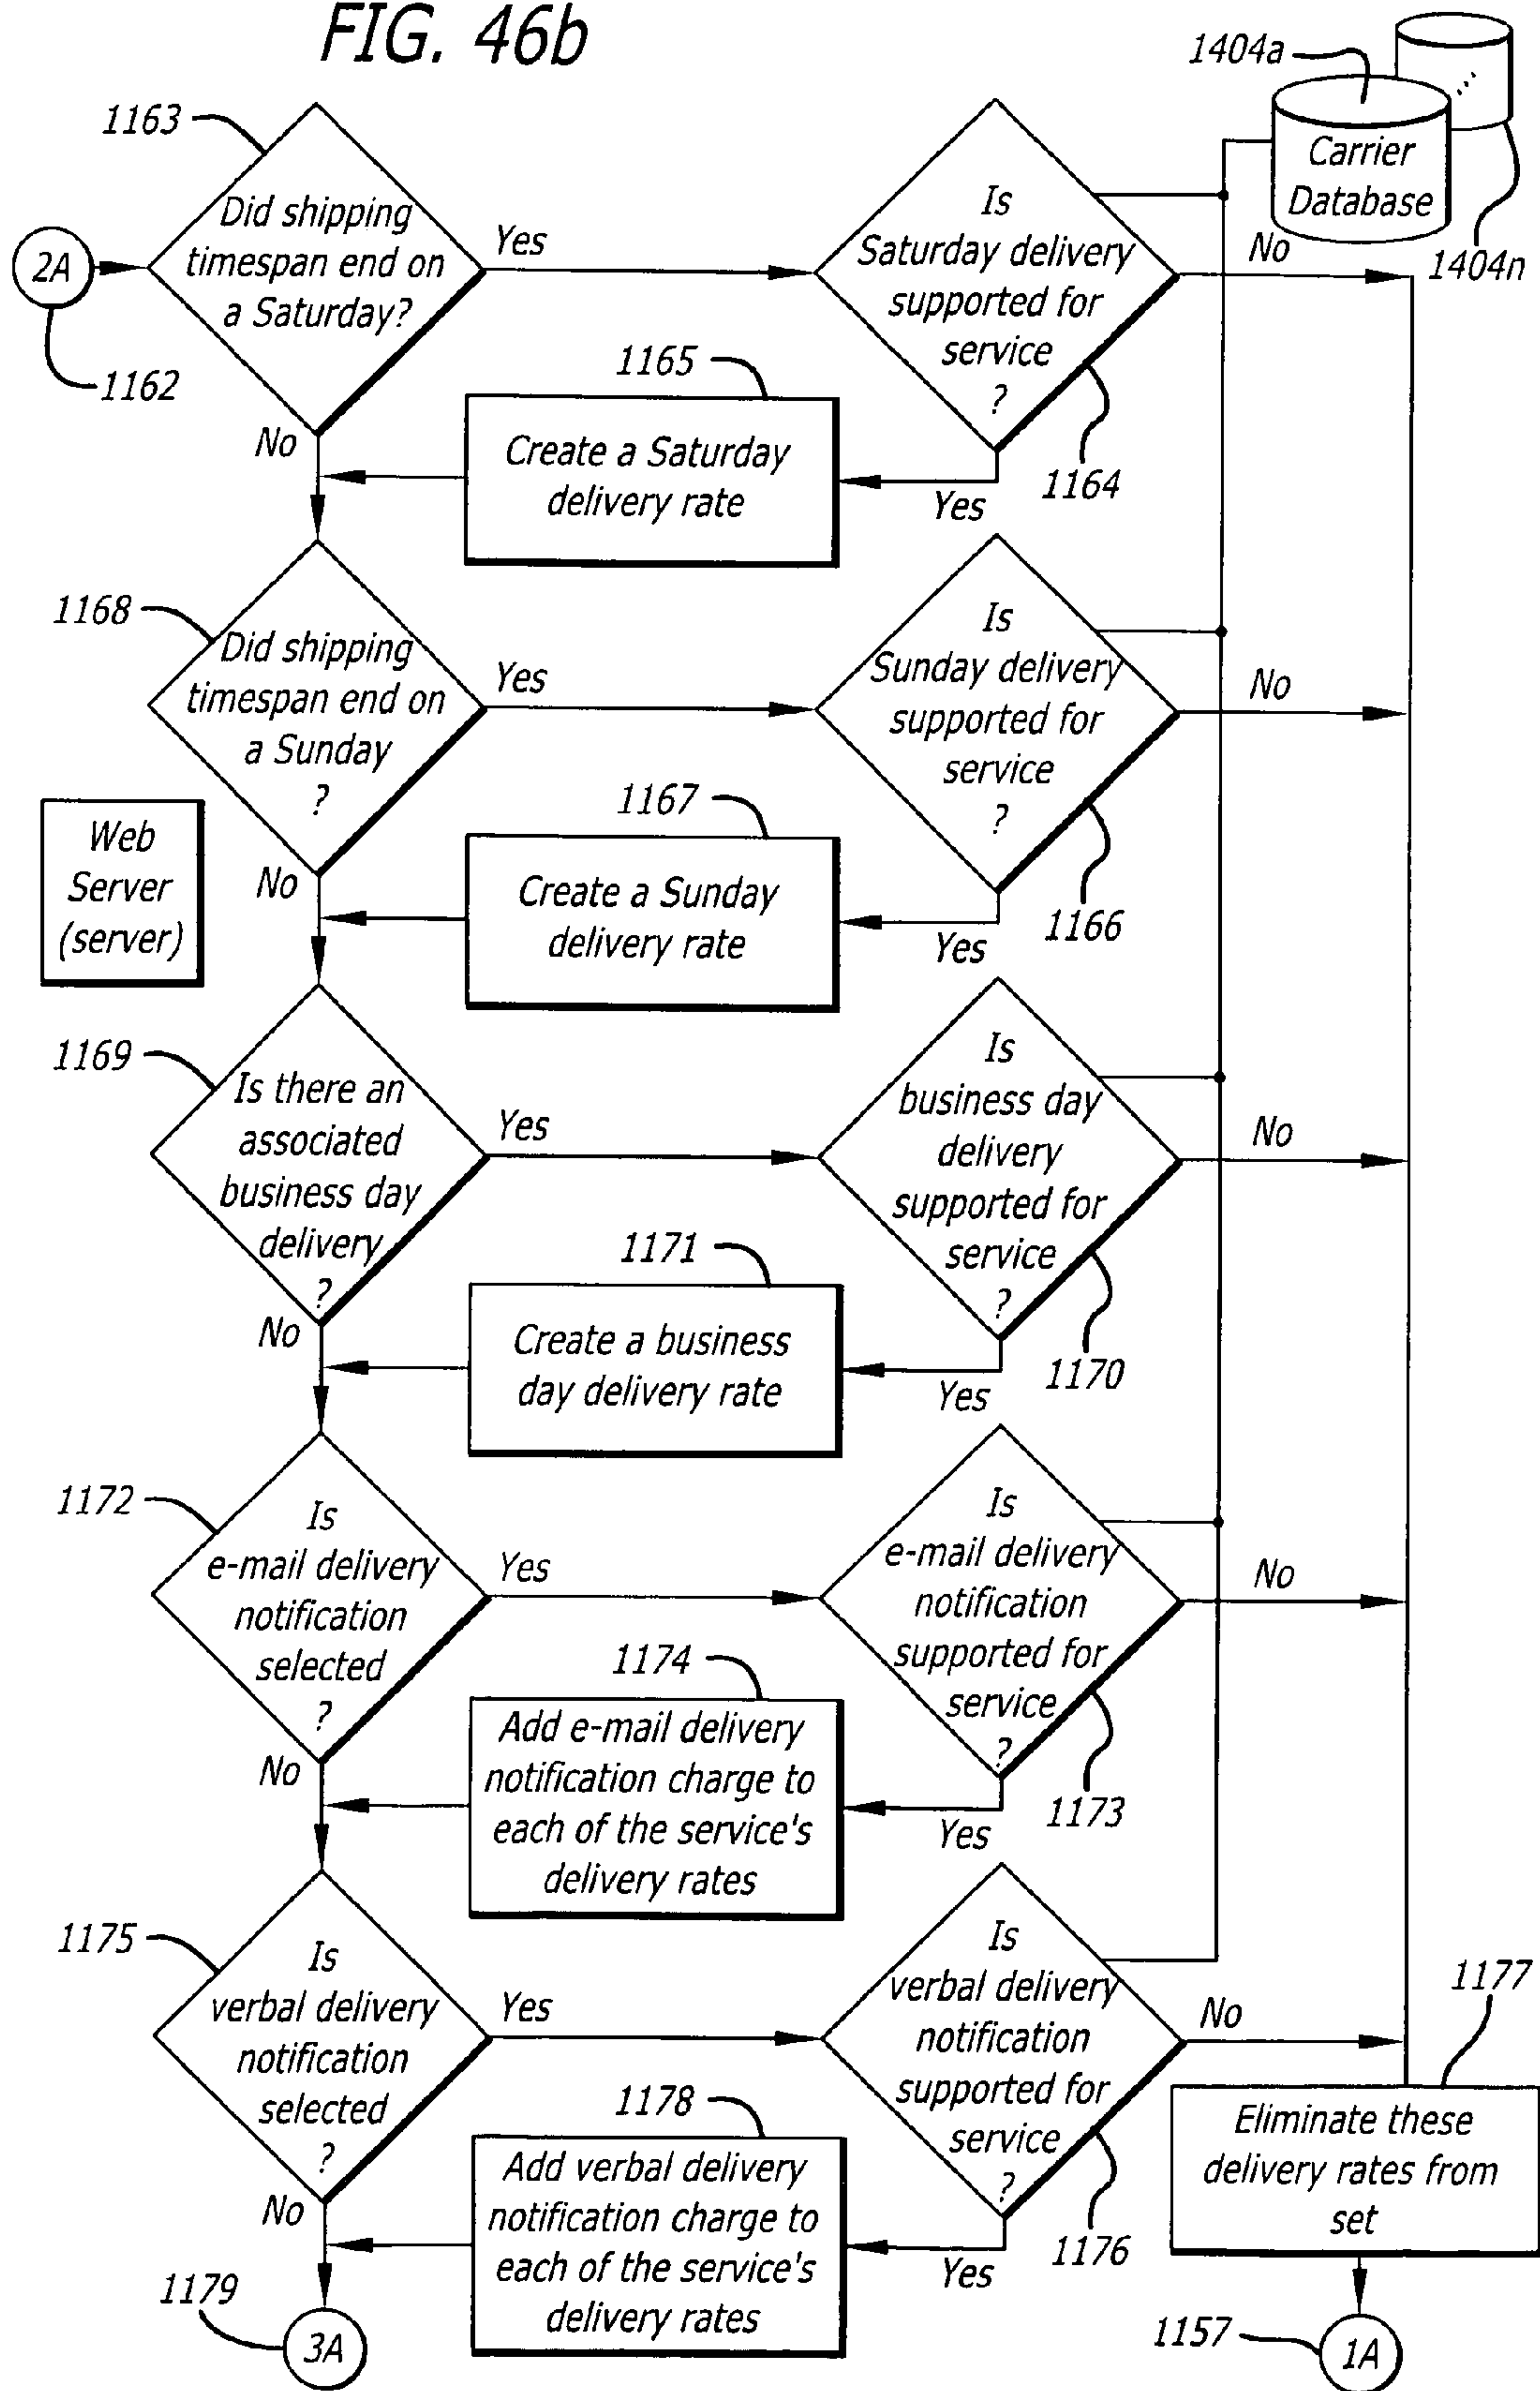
FIG. 46b

1404a

Carrier Database

1404n

1163

2A

1162

Did shipping timespan end on a Saturday?

Yes

Is Saturday delivery supported for service ?

No

1165

Create a Saturday delivery rate

No

Yes

1164

1168

Did shipping timespan end on a Sunday ?

Yes

Is Sunday delivery supported for service ?

No

1167

Web Server (server)

Create a Sunday delivery rate

No

Yes

1166

1169

Is there an associated business day delivery ?

Yes

Is business day delivery supported for service ?

No

1171

Create a business day delivery rate

No

Yes

1170

1172

Is e-mail delivery notification selected ?

Yes

Is e-mail delivery notification supported for service ?

No

1174

Add e-mail delivery notification charge to each of the service's delivery rates

No

Yes

1173

1175

Is verbal delivery notification selected ?

Yes

Is verbal delivery notification supported for service ?

No

1177

1178

Add verbal delivery notification charge to each of the service's delivery rates

Eliminate these delivery rates from set

No

Yes

1176

1179

3A

1157

1A